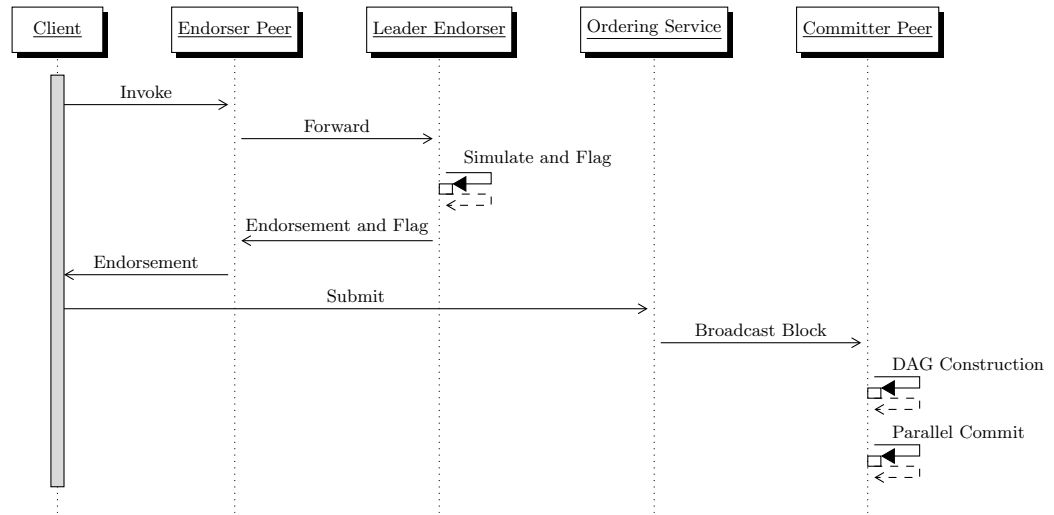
Client

Endorser Peer

Leader Endorser

Ordering Service

Committer Peer

Invoke

Forward

Simulate and Flag

Endorsement and Flag

Endorsement

Submit

Broadcast Block

DAG Construction

Parallel Commit